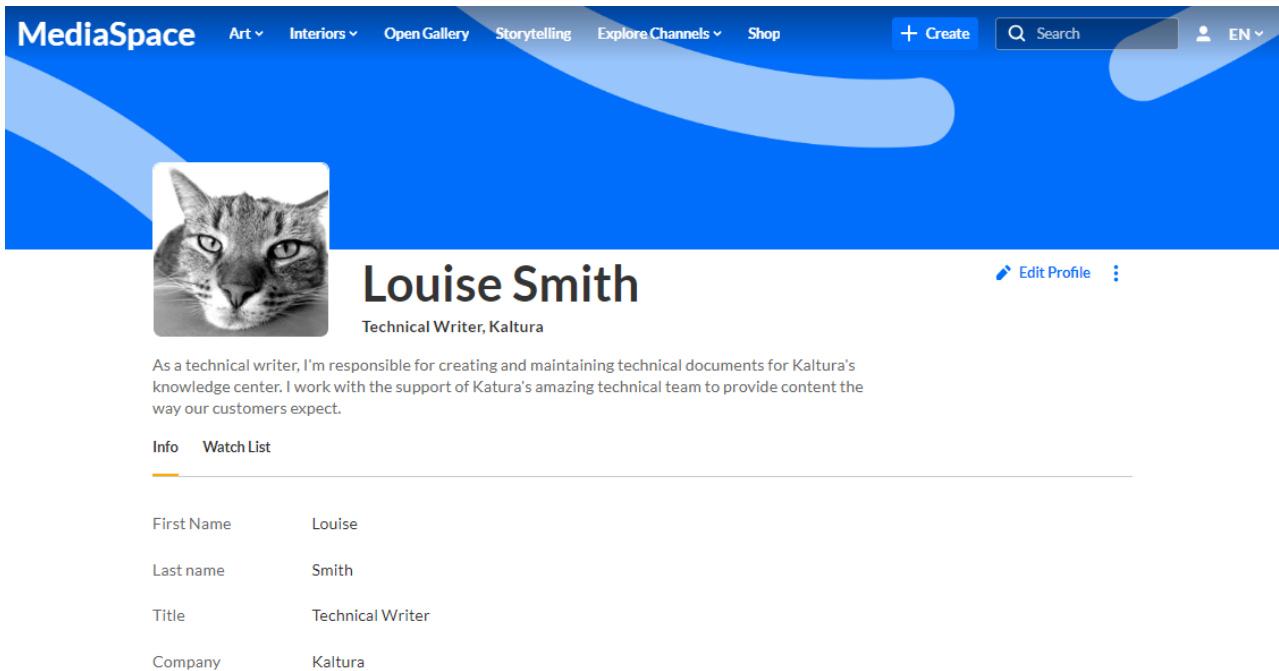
MediaSpace Art Interiors Open Gallery Storytelling Explore Channels Shop

+ Create Search EN

Louise Smith

Technical Writer, Kaltura

Edit Profile

As a technical writer, I'm responsible for creating and maintaining technical documents for Kaltura's knowledge center. I work with the support of Katura's amazing technical team to provide content the way our customers expect.

Info Watch List

| | |
|---|---|
| First Name | Louise |
| Last name | Smith |
| Title | Technical Writer |
| Company | Kaltura |